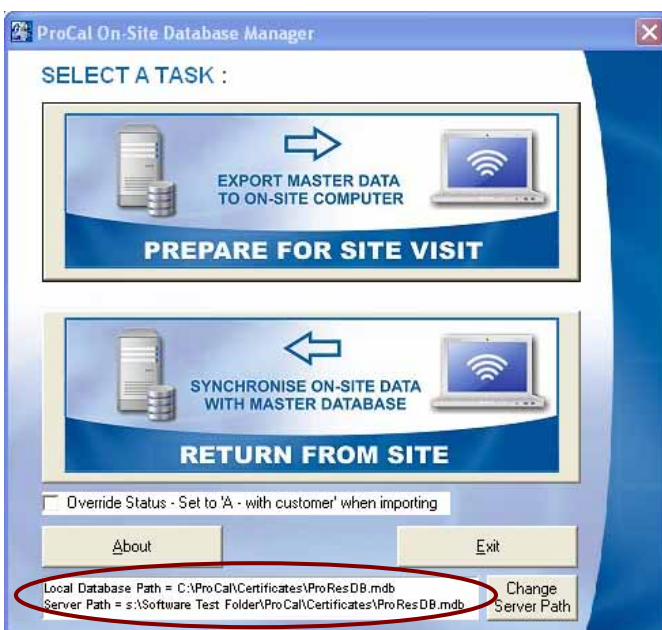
ProCal On-Site Database Manager

SELECT A TASK :

EXPORT MASTER DATA TO ON-SITE COMPUTER

PREPARE FOR SITE VISIT

SYNCHRONISE ON-SITE DATA WITH MASTER DATABASE

RETURN FROM SITE

Override Status - Set to 'A - with customer' when importing

About

Exit

Local Database Path = C:\ProCal\Certificates\ProResDB.mdb
Server Path = s:\Software Test Folder\ProCal\Certificates\ProResDB.mdb

Change Server Path